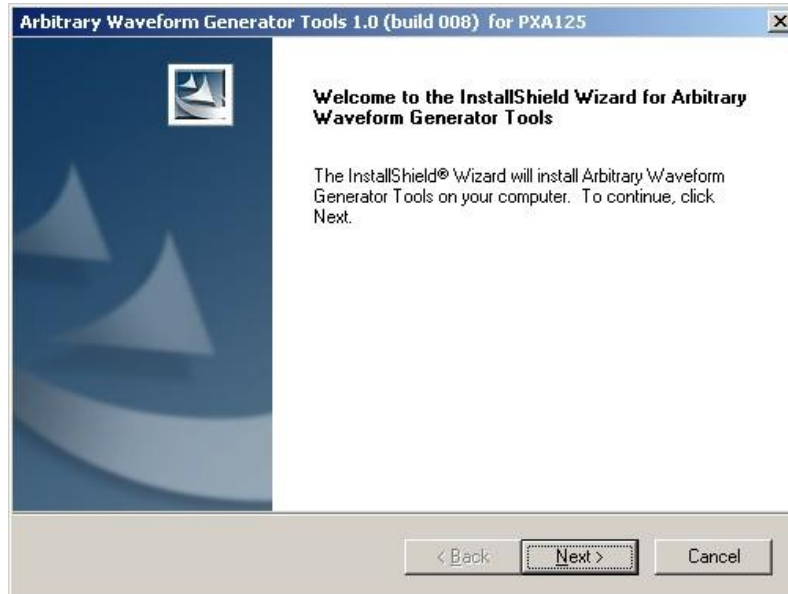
Arbitrary Waveform Generator Tools 1.0 (build 008) for PXA125

Welcome to the InstallShield Wizard for Arbitrary Waveform Generator Tools

The InstallShield® Wizard will install Arbitrary Waveform Generator Tools on your computer. To continue, click Next.

< Back

Next >

Cancel